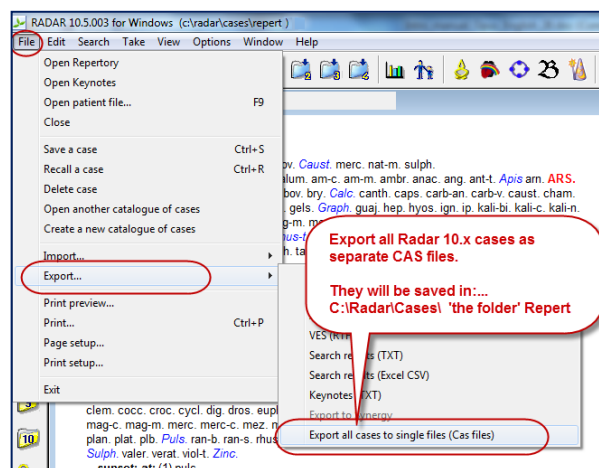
RADAR 10.5.003 for Windows (c:\radar\cases\repert )

File Edit Search Take View Options Window Help

Open Repertory
Open Keynotes
Open patient file... F9
Close

Save a case Ctrl+S
Recall a case Ctrl+R
Delete case
Open another catalogue of cases
Create a new catalogue of cases

Import...
Export...

Print preview...
Print... Ctrl+P
Page setup...
Print setup...

Exit

bov. Caust. merc. nat-m. sulph.
alum. am-c. am-m. ambr. anac. ang. ant-t. Apis arn. ARS.
bov. bry. Calc. canth. caps. carb-an. carb-v. caust. cham.
gels. Graph. guaj. hep. hyos. ign. ip. kali-bi. kali-c. kali-n.

Export all Radar 10.x cases as separate CAS files.

They will be saved in:... C:\Radar\Cases\ 'the folder' Repert

VES (RT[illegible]
Search results (TXT)
Search results (Excel CSV)
Keynotes (TXT)
Export to synergy
Export all cases to single files (Cas files)

clem. cocc. croc. cycl. dig. dros. eupl
mag-c. mag-m. merc. merc-c. mez. n
plan. plat. plb. Puls. ran-b. ran-s. rhus
Sulph. valer. verat. viol-t. Zinc.